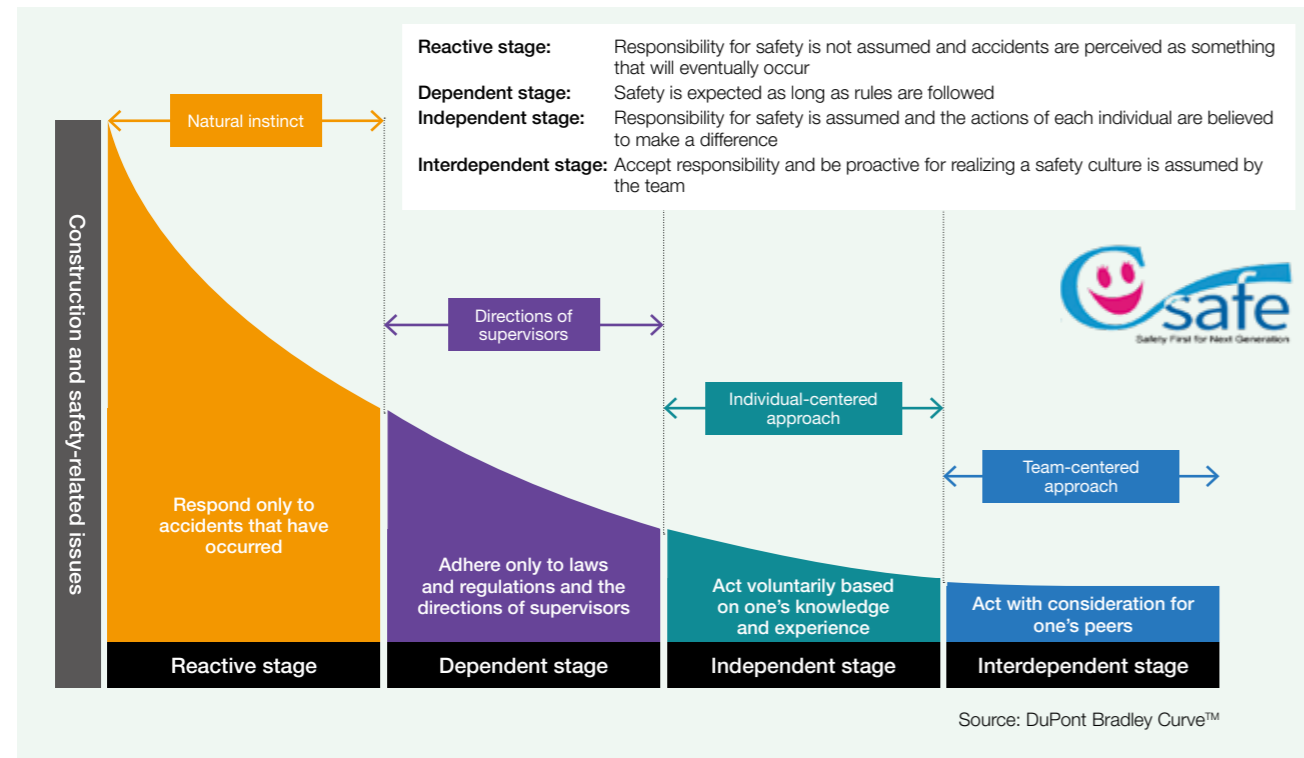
| | |
|---|---|
| **Reactive stage:** | Responsibility for safety is not assumed and accidents are perceived as something that will eventually occur |
| **Dependent stage:** | Safety is expected as long as rules are followed |
| **Independent stage:** | Responsibility for safety is assumed and the actions of each individual are believed to make a difference |
| **Interdependent stage:** | Accept responsibility and be proactive for realizing a safety culture is assumed by the team |

Construction and safety-related issues

Natural instinct

Directions of supervisors

Individual-centered approach

Team-centered approach

safe
Safety First for Next Generation

Respond only to accidents that have occurred

Adhere only to laws and regulations and the directions of supervisors

Act voluntarily based on one's knowledge and experience

Act with consideration for one's peers

Reactive stage

Dependent stage

Independent stage

Interdependent stage

Source: DuPont Bradley Curve™